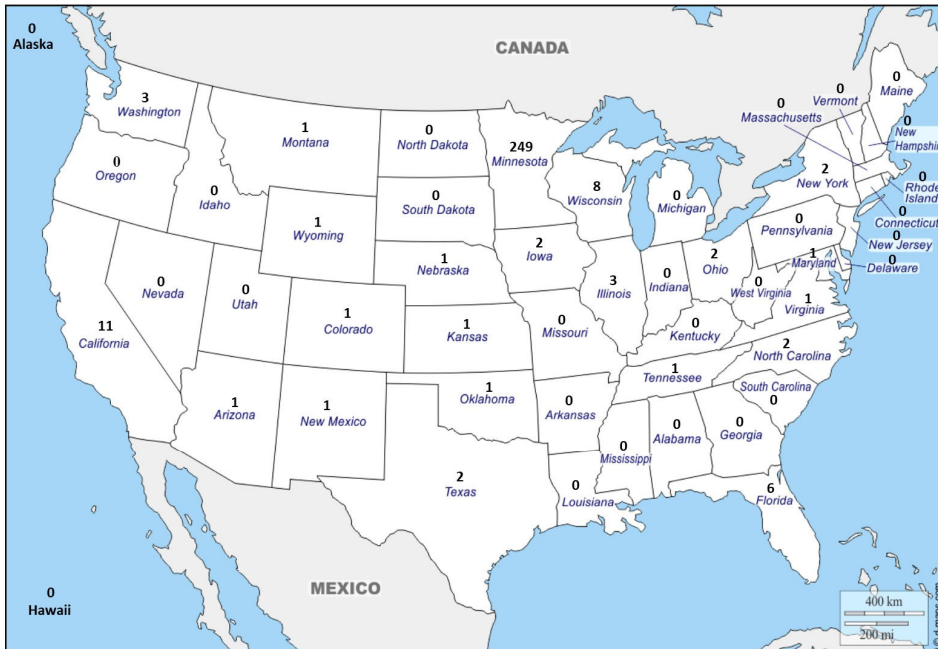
0
Alaska

CANADA

3
Washington

0
Oregon

0
Idaho

1
Montana

1
Wyoming

0
North Dakota

0
South Dakota

249
Minnesota

8
Wisconsin

0
Michigan

0
Maine

0
Vermont

0
Massachusetts

0
New Hampshire

0
Rhode Island

0
Connecticut

2
New York

0
Pennsylvania

0
New Jersey

0
Delaware

1
Maryland

11
California

0
Nevada

0
Utah

1
Colorado

1
Nebraska

2
Iowa

3
Illinois

0
Indiana

2
Ohio

0
West Virginia

1
Virginia

1
Kansas

0
Missouri

0
Kentucky

2
North Carolina

1
Tennessee

South Carolina
0

1
Arizona

1
New Mexico

1
Oklahoma

0
Arkansas

0
Mississippi

0
Alabama

0
Georgia

2
Texas

0
Louisiana

6
Florida

0
Hawaii

MEXICO

400 km
200 mi